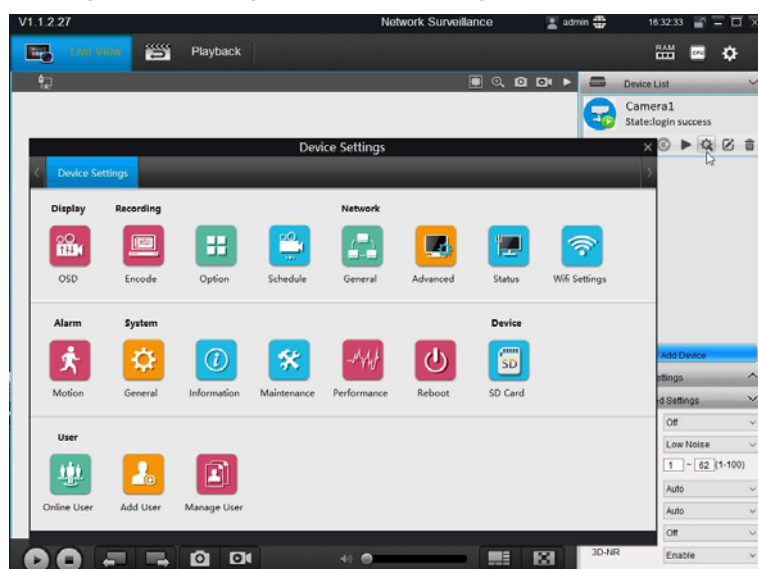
V1.1.2.27

Network Surveillance

admin

16:32:33

Live View

Playback

RAM

CPU

Device List

Camera1

State:login success

Device Settings

Device Settings

Display

Recording

Network

OSD

Encode

Option

Schedule

General

Advanced

Status

Wifi Settings

Alarm

System

Device

Motion

General

Information

Maintenance

Performance

Reboot

SD Card

SD

User

Online User

Add User

Manage User

Add Device

ettings

d Settings

Off

Low Noise

1 - 82 (1-100)

Auto

Auto

Off

3D-NR

Enable